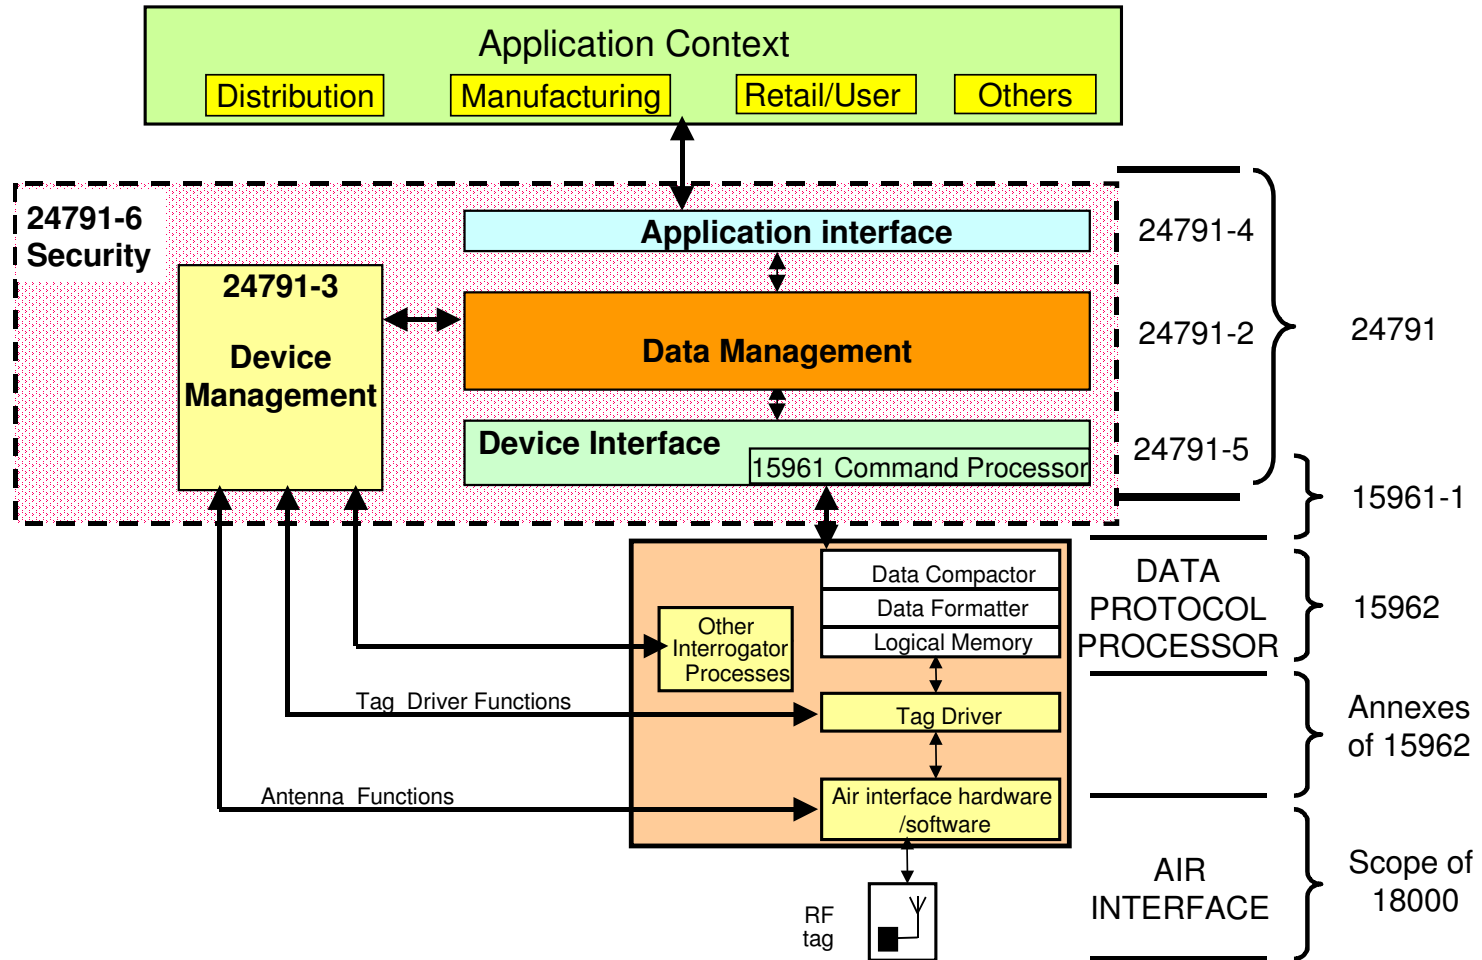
Application Context
Distribution
Manufacturing
Retail/User
Others

24791-6
Security

Application interface

24791-3
Device
Management

Data Management

Device Interface
15961 Command Processor

24791-4
24791-2
24791-5
24791
15961-1

Data Compactor
Data Formatter
Logical Memory
Other Interrogator Processes
Tag Driver Functions
Tag Driver
Antenna Functions
Air interface hardware /software

DATA PROTOCOL PROCESSOR
15962
Annexes of 15962

RF tag
AIR INTERFACE
Scope of 18000